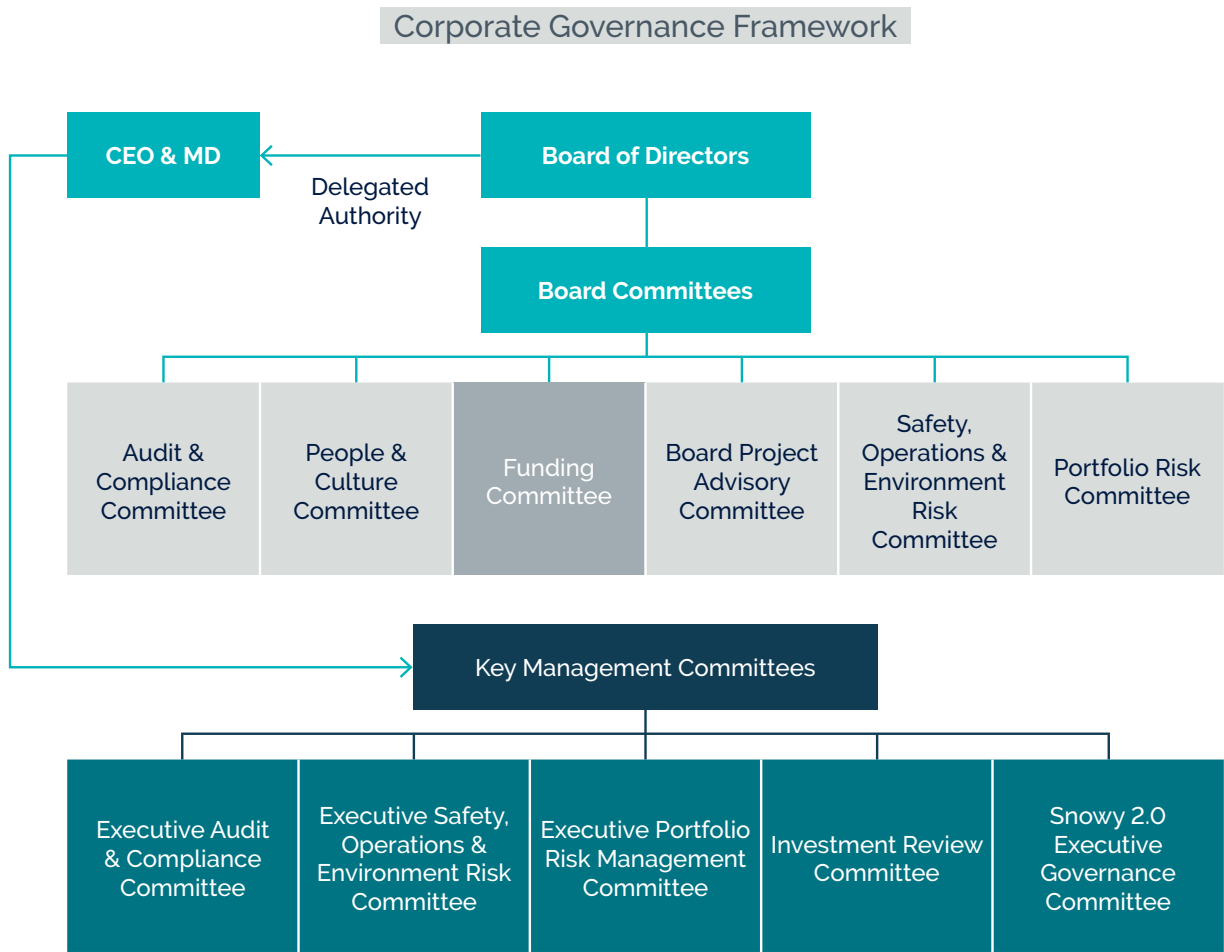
Corporate Governance Framework

CEO & MD

Delegated Authority

Board of Directors

Board Committees

Audit & Compliance Committee

People & Culture Committee

Funding Committee

Board Project Advisory Committee

Safety, Operations & Environment Risk Committee

Portfolio Risk Committee

Key Management Committees

Executive Audit & Compliance Committee

Executive Safety, Operations & Environment Risk Committee

Executive Portfolio Risk Management Committee

Investment Review Committee

Snowy 2.0 Executive Governance Committee